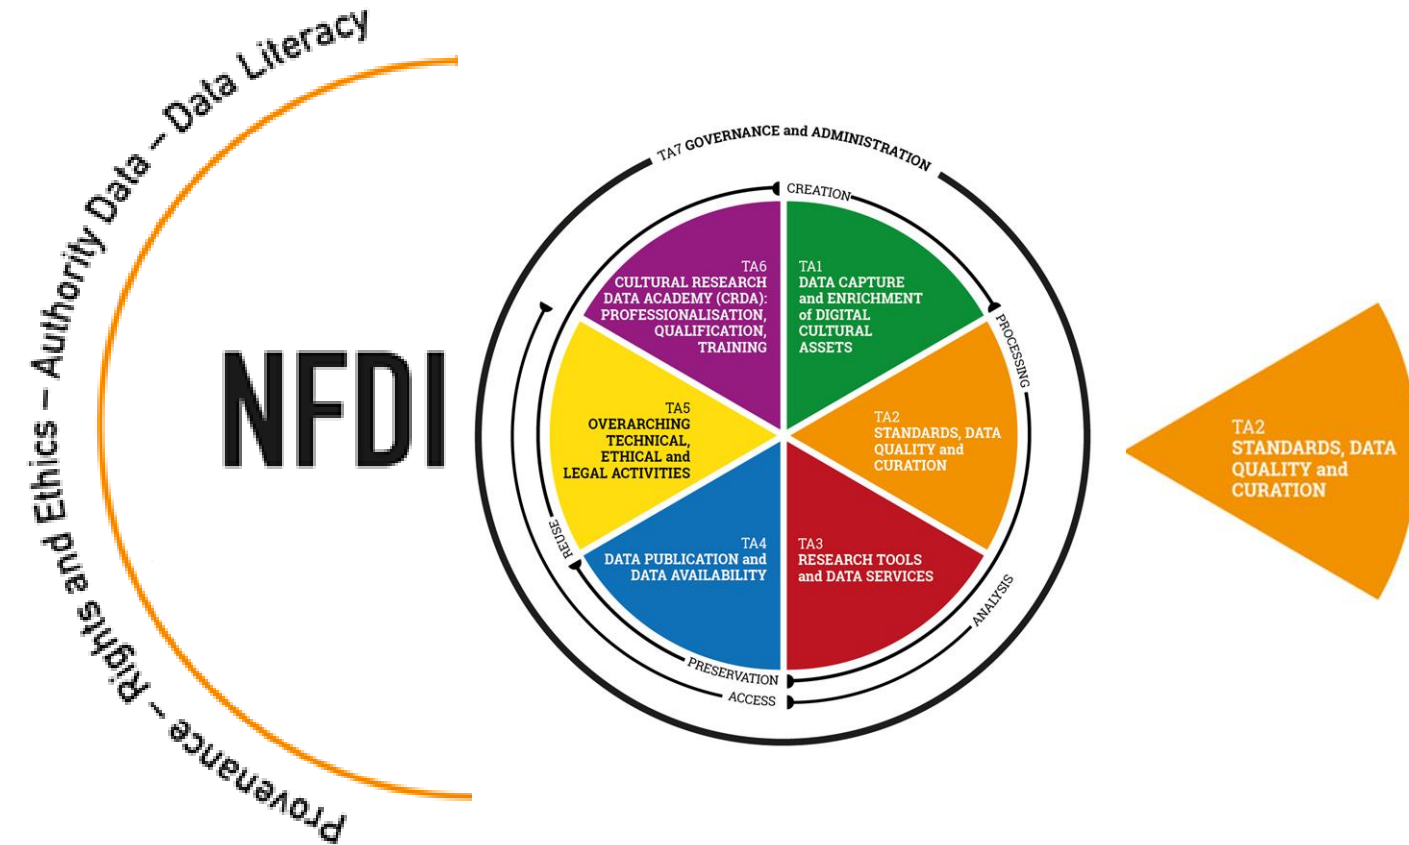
Provenance – Rights and Ethics – Authority Data – Data Literacy

NFDI

TA7 GOVERNANCE and ADMINISTRATION

CREATION

PROCESSING

ANALYSIS

ACCESS

PRESERVATION

REUSE

TA1
DATA CAPTURE and ENRICHMENT of DIGITAL CULTURAL ASSETS

TA2
STANDARDS, DATA QUALITY and CURATION

TA3
RESEARCH TOOLS and DATA SERVICES

TA4
DATA PUBLICATION and DATA AVAILABILITY

TA5
OVERARCHING TECHNICAL, ETHICAL and LEGAL ACTIVITIES

TA6
CULTURAL RESEARCH DATA ACADEMY (CRDA): PROFESSIONALISATION, QUALIFICATION, TRAINING

TA2
STANDARDS, DATA QUALITY and CURATION